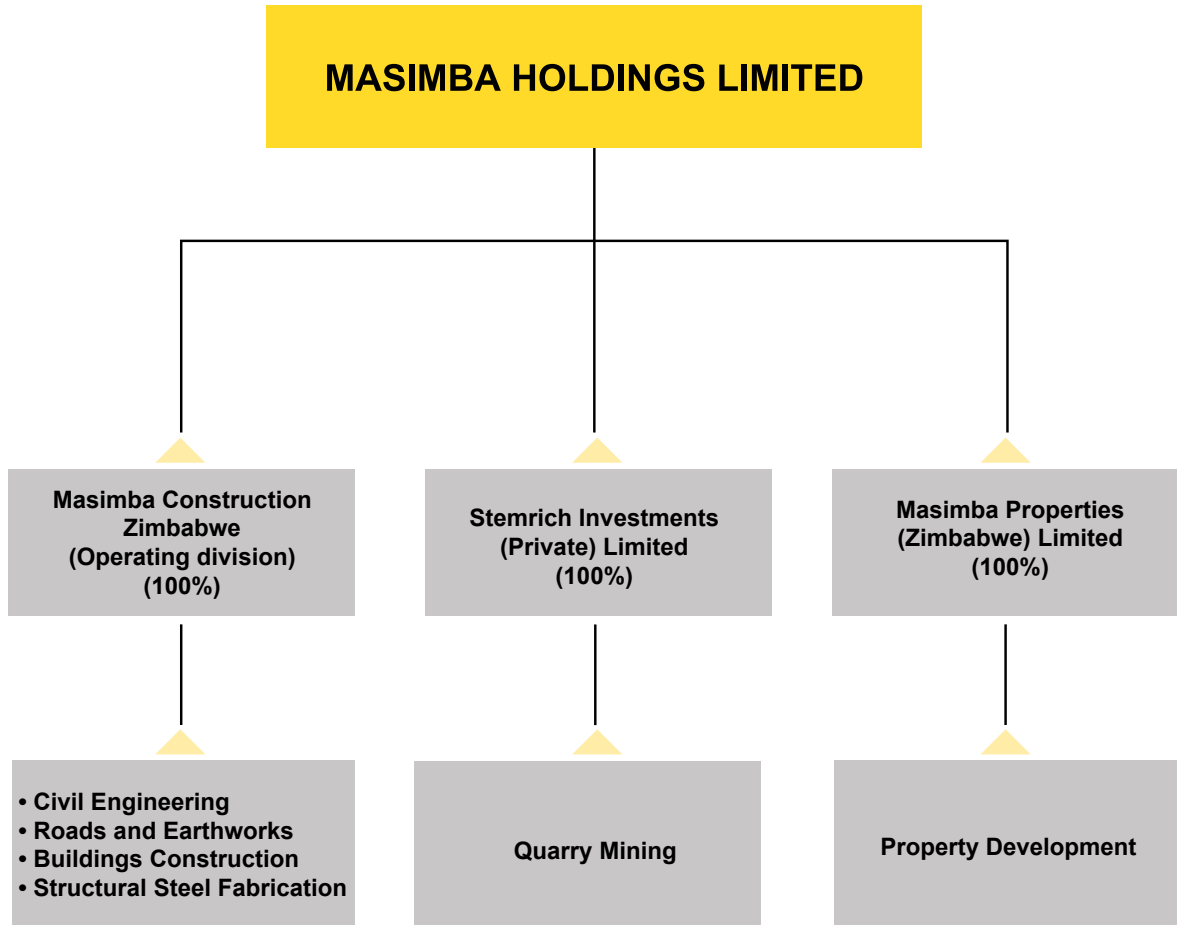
MASIMBA HOLDINGS LIMITED

Masimba Construction Zimbabwe (Operating division) (100%)

Stemrich Investments (Private) Limited (100%)

Masimba Properties (Zimbabwe) Limited (100%)

• Civil Engineering
• Roads and Earthworks
• Buildings Construction
• Structural Steel Fabrication

Quarry Mining

Property Development